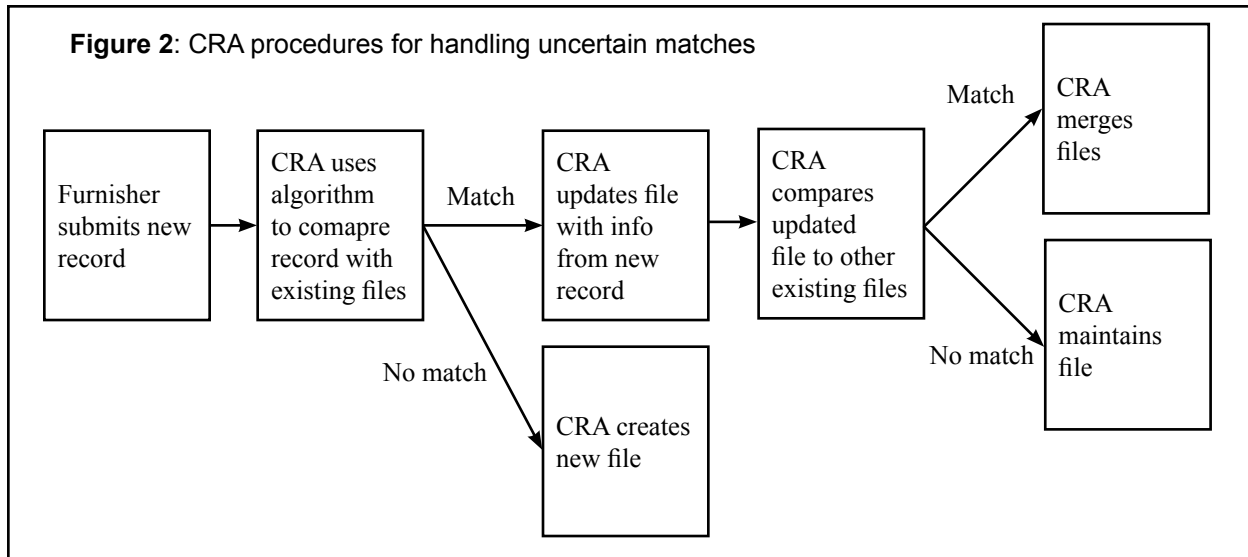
**Figure 2**: CRA procedures for handling uncertain matches

Furnisher submits new record

CRA uses algorithm to comapre record with existing files

Match

CRA updates file with info from new record

CRA compares updated file to other existing files

Match

CRA merges files

No match

CRA maintains file

No match

CRA creates new file